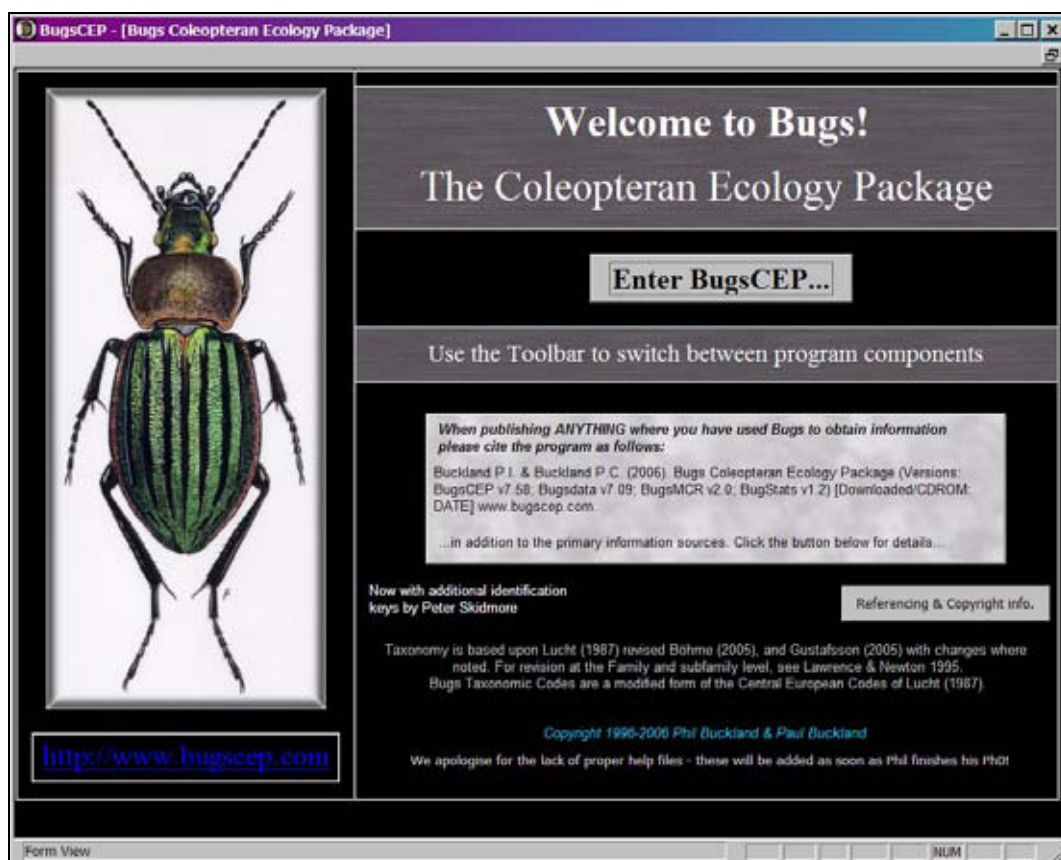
BugsCEP - [Bugs Coleopteran Ecology Package]

Welcome to Bugs!

The Coleopteran Ecology Package

Enter BugsCEP...

Use the Toolbar to switch between program components

When publishing ANYTHING where you have used Bugs to obtain information please cite the program as follows:

Buckland P.I. & Buckland P.C. (2006). Bugs Coleopteran Ecology Package (Versions: BugsCEP v7.58; Bugsdata v7.09; BugsMCR v2.0; BugStats v1.2) [Downloaded/CDROM: DATE] www.bugscep.com.

...in addition to the primary information sources. Click the button below for details...

Now with additional identification keys by Peter Skidmore

Referencing & Copyright info.

Taxonomy is based upon Lucht (1987) revised Böhme (2005), and Gustafsson (2005) with changes where noted. For revision at the Family and subfamily level, see Lawrence & Newton 1995. Bugs Taxonomic Codes are a modified form of the Central European Codes of Lucht (1987).

Copyright 1996-2006 Phil Buckland & Paul Buckland

We apologise for the lack of proper help files - these will be added as soon as Phil finishes his PhD!

http://www.bugscep.com

Form View

NUM